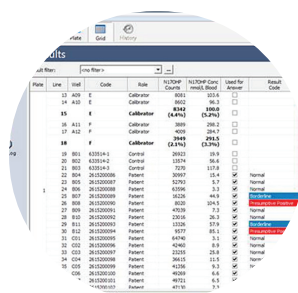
Plate Grid History

ults

ult filter: <no filter>

| Plate | Line | Well | Code | Role | N17OHP Counts | N17OHP Conc nmol/L Blood | Used for Answer | Result Code |
|---|---|---|---|---|---|---|---|---|
| | 13 | A09 | E | Calibrator | 8081 | 103.6 | | |
| | 14 | A10 | E | Calibrator | 8602 | 96.3 | | |
| | 15 | | E | Calibrator | 8342 (4.4%) | 100.0 (5.2%) | | |
| | 16 | A11 | F | Calibrator | 3889 | 288.2 | | |
| | 17 | A12 | F | Calibrator | 4009 | 284.9 | | |
| | 18 | | F | Calibrator | 3949 (2.1%) | 291.5 (3.3%) | | |
| | 19 | B01 | 633514-1 | Control | 22189 | 29.1 | | |
| | 20 | B02 | 633514-1 | Control | 13574 | 56.6 | | |
| | 21 | B03 | 633514-2 | Control | 7487 | 130.3 | | |
| | 22 | B04 | 261520086 | Patient | 30997 | 15.4 | | Normal |
| | 23 | B05 | 261520087 | Patient | 52767 | 5.7 | | Normal |
| | 24 | B06 | 261520088 | Patient | 63596 | 3.3 | | Normal |
| | 25 | B07 | 261520089 | Patient | 12090 | 69.4 | | Borderline |
| | 26 | B08 | 261520090 | Patient | 8028 | 104.5 | | Presumptive Positive |
| | 27 | B09 | 261520091 | Patient | 72829 | 1.5 | | Normal |
| | 28 | B10 | 261520092 | Patient | 47038 | 7.3 | | Normal |
| | 29 | B11 | 261520093 | Patient | 23616 | 26.3 | | Normal |
| | 30 | B12 | 261520094 | Patient | 60025 | 4.0 | | Normal |
| | 31 | C01 | 261520095 | Patient | 7003 | 89.7 | | Presumptive Positive |
| | 32 | C02 | 261520096 | Patient | 64746 | 3.1 | | Normal |
| | 33 | C03 | 261520097 | Patient | 42460 | 8.9 | | Normal |
| | 34 | C04 | 261520098 | Patient | 29089 | 18.1 | | Borderline |
| | 35 | C05 | 261520099 | Patient | 38073 | 11.0 | | Normal |
| | 36 | C06 | 261520100 | Patient | 41356 | 9.3 | | Normal |
| | 37 | C07 | 2615201 | Patient | 63300 | 3.3 | | Normal |